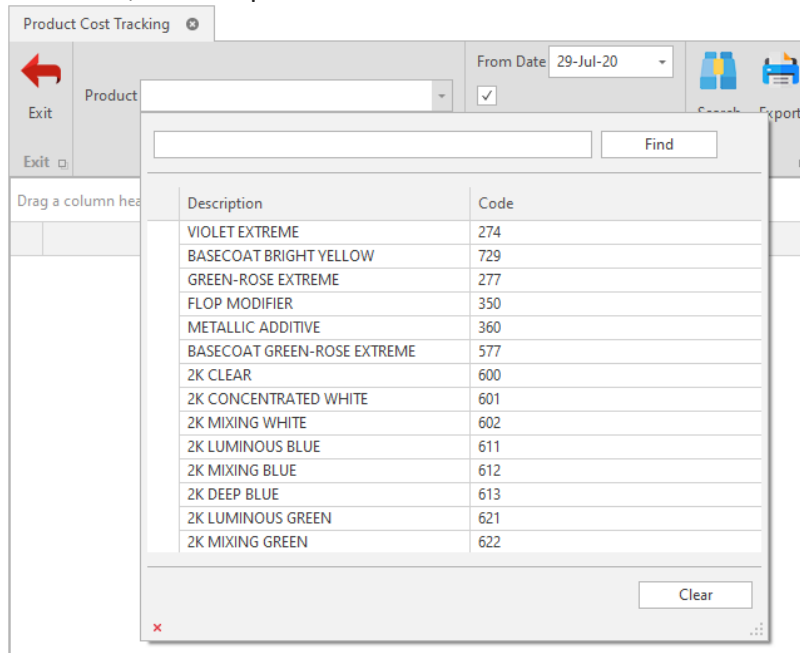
Product Cost Tracking

Exit

Exit

Product

From Date 29-Jul-20

Search

Export

Drag a column hea

Find

| Description | Code |
|---|---|
| VIOLET EXTREME | 274 |
| BASECOAT BRIGHT YELLOW | 729 |
| GREEN-ROSE EXTREME | 277 |
| FLOP MODIFIER | 350 |
| METALLIC ADDITIVE | 360 |
| BASECOAT GREEN-ROSE EXTREME | 577 |
| 2K CLEAR | 600 |
| 2K CONCENTRATED WHITE | 601 |
| 2K MIXING WHITE | 602 |
| 2K LUMINOUS BLUE | 611 |
| 2K MIXING BLUE | 612 |
| 2K DEEP BLUE | 613 |
| 2K LUMINOUS GREEN | 621 |
| 2K MIXING GREEN | 622 |

Clear

×